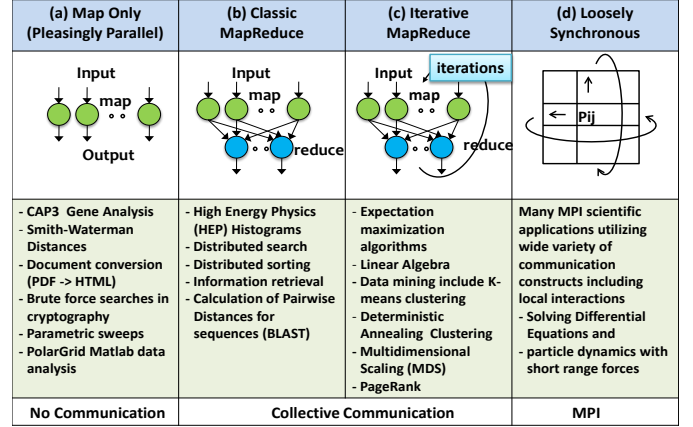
| (a) Map Only (Pleasingly Parallel) | (b) Classic MapReduce | (c) Iterative MapReduce | (d) Loosely Synchronous |
|---|---|---|---|
| Input map Output | Input map reduce | Input iterations map reduce | Pij |
| - CAP3 Gene Analysis<br>- Smith-Waterman Distances<br>- Document conversion (PDF -> HTML)<br>- Brute force searches in cryptography<br>- Parametric sweeps<br>- PolarGrid Matlab data analysis | - High Energy Physics (HEP) Histograms<br>- Distributed search<br>- Distributed sorting<br>- Information retrieval<br>- Calculation of Pairwise Distances for sequences (BLAST) | - Expectation maximization algorithms<br>- Linear Algebra<br>- Data mining include K-means clustering<br>- Deterministic Annealing Clustering<br>- Multidimensional Scaling (MDS)<br>- PageRank | Many MPI scientific applications utilizing wide variety of communication constructs including local interactions<br>- Solving Differential Equations and<br>- particle dynamics with short range forces |
| No Communication | Collective Communication | | MPI |